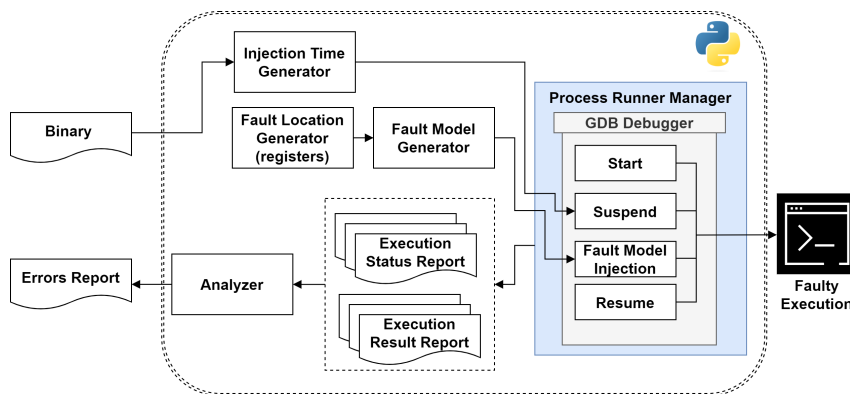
Binary

Injection Time Generator

Fault Location Generator (registers)

Fault Model Generator

Process Runner Manager

GDB Debugger

Start

Suspend

Fault Model Injection

Resume

Execution Status Report

Execution Result Report

Errors Report

Analyzer

Faulty Execution